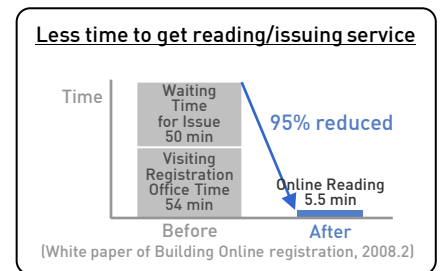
Less time to get reading/issuing service

Time

Waiting Time for Issue 50 min

Visiting Registration Office Time 54 min

95% reduced

Online Reading 5.5 min

Before

After

(White paper of Building Online registration, 2008.2)